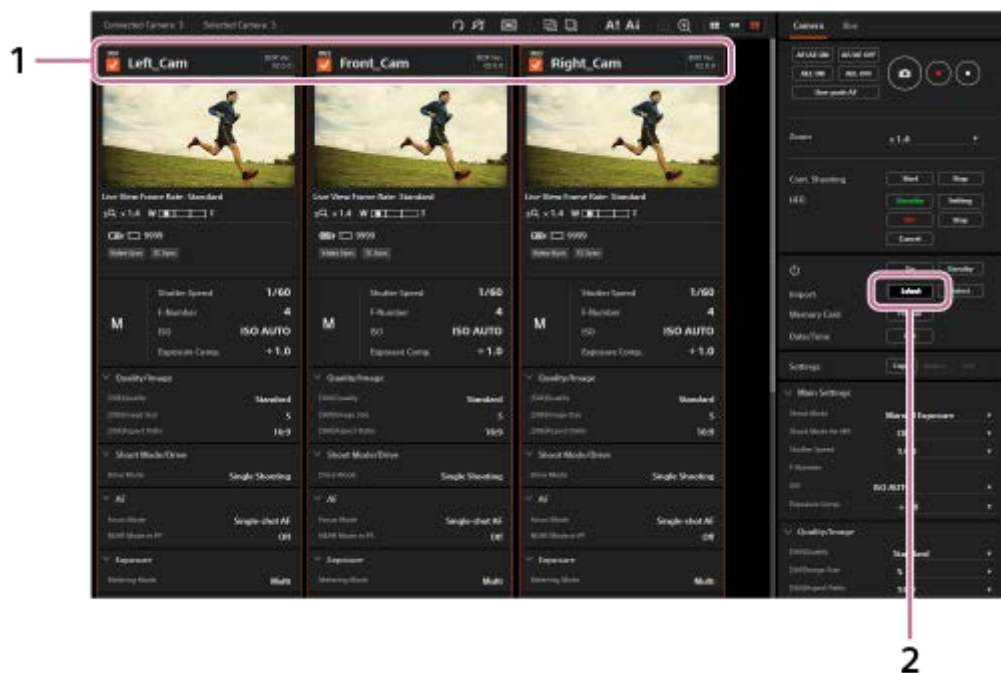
1

Connected Camera: 3 Selected Camera: 3

Camera Site

Left_Cam

Front_Cam

Right_Cam

AF/AE ON AF/AE OFF
ALL ON ALL OFF
One-push AF

Zoom ×1.4

Cont. Shooting Start Stop
MOV Standby Setting
REC Stop
Cancel

On Standby
Import Select Select
Memory Card
Date/Time

Settings

Main Settings
Shoot Mode Manual Exposure
Shoot Mode for MV
Shutter Speed
F-Number
ISO ISO AUTO
Exposure Comp.

Quality/Image
Standard
S

Live View Frame Rate: Standard
×1.4 W T
9999

M
Shutter Speed 1/60
F-Number 4
ISO ISO AUTO
Exposure Comp. +1.0

Quality/Image
Standard
S
16:9

Shoot Mode/Drive
Drive Mode Single Shooting

AF
Focus Mode Single-shot AF
Off

Exposure
Metering Mode Multi

Live View Frame Rate: Standard
×1.4 W T
9999

M
Shutter Speed 1/60
F-Number 4
ISO ISO AUTO
Exposure Comp. +1.0

Quality/Image
Standard
S
16:9

Shoot Mode/Drive
Drive Mode Single Shooting

AF
Focus Mode Single-shot AF
Off

Exposure
Metering Mode Multi

Live View Frame Rate: Standard
×1.4 W T
9999

M
Shutter Speed 1/60
F-Number 4
ISO ISO AUTO
Exposure Comp. +1.0

Quality/Image
Standard
S
16:9

Shoot Mode/Drive
Drive Mode Single Shooting

AF
Focus Mode Single-shot AF
Off

Exposure
Metering Mode Multi

2